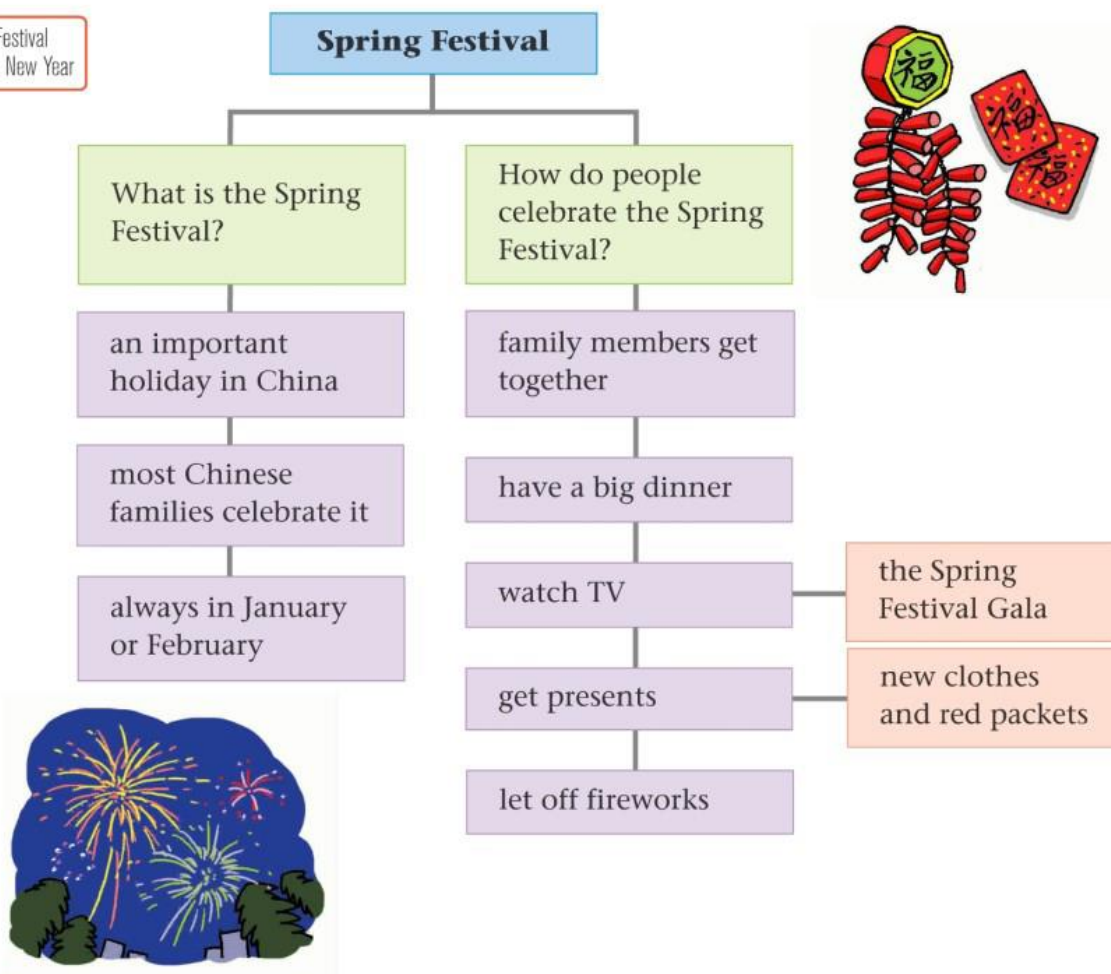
estival
New Year

Spring Festival

What is the Spring Festival?

an important holiday in China

most Chinese families celebrate it

always in January or February

How do people celebrate the Spring Festival?

family members get together

have a big dinner

watch TV

the Spring Festival Gala

get presents

new clothes and red packets

let off fireworks

福

福

福